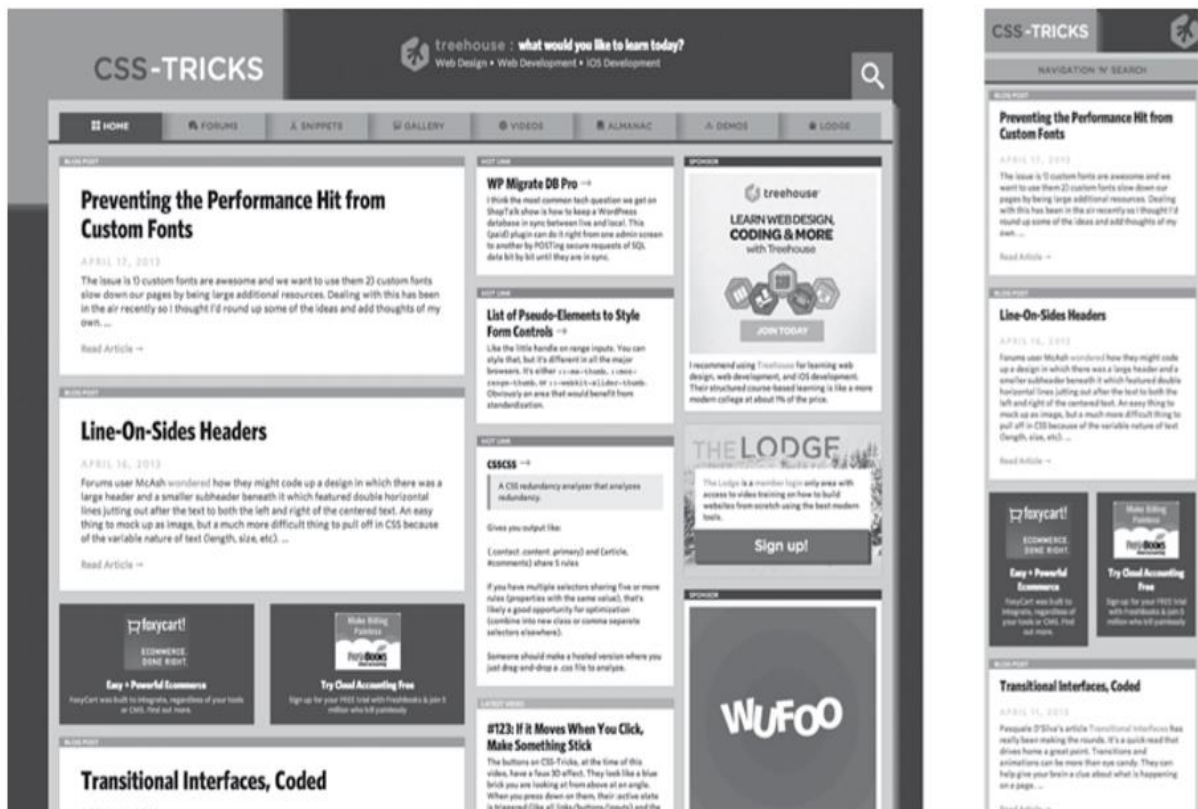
CSS-TRICKS

treehouse : what would you like to learn today?
Web Design • Web Development • iOS Development

HOME | FORUMS | SNIPPETS | GALLERY | VIDEOS | ALMANAC | DEMOS | LODGE

BLOG POST

Preventing the Performance Hit from Custom Fonts

APRIL 17, 2013

The issue is 1) custom fonts are awesome and we want to use them 2) custom fonts slow down our pages by being large additional resources. Dealing with this has been in the air recently so I thought I'd round up some of the ideas and add thoughts of my own. ...

Read Article →

BLOG POST

Line-On-Sides Headers

APRIL 16, 2013

Forums user McAsh wondered how they might code up a design in which there was a large header and a smaller subheader beneath it which featured double horizontal lines jutting out after the text to both the left and right of the centered text. An easy thing to mock up as image, but a much more difficult thing to pull off in CSS because of the variable nature of text (length, size, etc). ...

Read Article →

foxycart!
ECOMMERCE. DONE RIGHT.
Easy + Powerful Ecommerce
FoxyCart was built to integrate, regardless of your tools or CMS. Find out more.

Make Billing Painless
FreshBooks
Try Cloud Accounting Free
Sign up for your FREE trial with FreshBooks & join 5 million who bill painlessly

BLOG POST

Transitional Interfaces, Coded

HOT LINK

WP Migrate DB Pro →
I think the most common tech question we get on ShopTalk show is how to keep a WordPress database in sync between live and local. This (paid) plugin can do it right from one admin screen to another by POSTing secure requests of SQL data bit by bit until they are in sync.

HOT LINK

List of Pseudo-Elements to Style Form Controls →
Like the little handle on range inputs. You can style that, but it's different in all the major browsers. It's either ::-ms-thumb, ::moz-range-thumb, or ::-webkit-slider-thumb. Obviously an area that would benefit from standardization.

HOT LINK

csscss →
A CSS redundancy analyzer that analyzes redundancy.

Gives you output like:

{.contact .content .primary} and {article, #comments} share 5 rules

If you have multiple selectors sharing five or more rules (properties with the same value), that's likely a good opportunity for optimization (combine into new class or comma separate selectors elsewhere).

Someone should make a hosted version where you just drag-and-drop a .css file to analyze.

LATEST VIDEO

#123: If it Moves When You Click, Make Something Stick
The buttons on CSS-Tricks, at the time of this video, have a faux 3D effect. They look like a blue brick you are looking at from above at an angle. When you press down on them, their :active state is triggered (like all links/buttons/inputs) and the

SPONSOR

treehouse
LEARN WEB DESIGN, CODING & MORE
with Treehouse
JOIN TODAY

I recommend using Treehouse for learning web design, web development, and iOS development. Their structured course-based learning is like a more modern college at about 1% of the price.

THE LODGE
The Lodge is a member login only area with access to video training on how to build websites from scratch using the best modern tools.
Sign up!

SPONSOR

WUFOO

CSS-TRICKS

NAVIGATION 'N' SEARCH

BLOG POST

Preventing the Performance Hit from Custom Fonts

APRIL 17, 2013

The issue is 1) custom fonts are awesome and we want to use them 2) custom fonts slow down our pages by being large additional resources. Dealing with this has been in the air recently so I thought I'd round up some of the ideas and add thoughts of my own. ...

Read Article →

BLOG POST

Line-On-Sides Headers

APRIL 16, 2013

Forums user McAsh wondered how they might code up a design in which there was a large header and a smaller subheader beneath it which featured double horizontal lines jutting out after the text to both the left and right of the centered text. An easy thing to mock up as image, but a much more difficult thing to pull off in CSS because of the variable nature of text (length, size, etc). ...

Read Article →

foxycart!
ECOMMERCE. DONE RIGHT.
Easy + Powerful Ecommerce
FoxyCart was built to integrate, regardless of your tools or CMS. Find out more.

Make Billing Painless
FreshBooks
Try Cloud Accounting Free
Sign up for your FREE trial with FreshBooks & join 5 million who bill painlessly

BLOG POST

Transitional Interfaces, Coded

APRIL 15, 2013

Pasquale D'Silva's article Transitional Interfaces has really been making the rounds. It's a quick read that drives home a great point. Transitions and animations can be more than eye candy. They can help give your brain a clue about what is happening on a page. ...

Read Article →